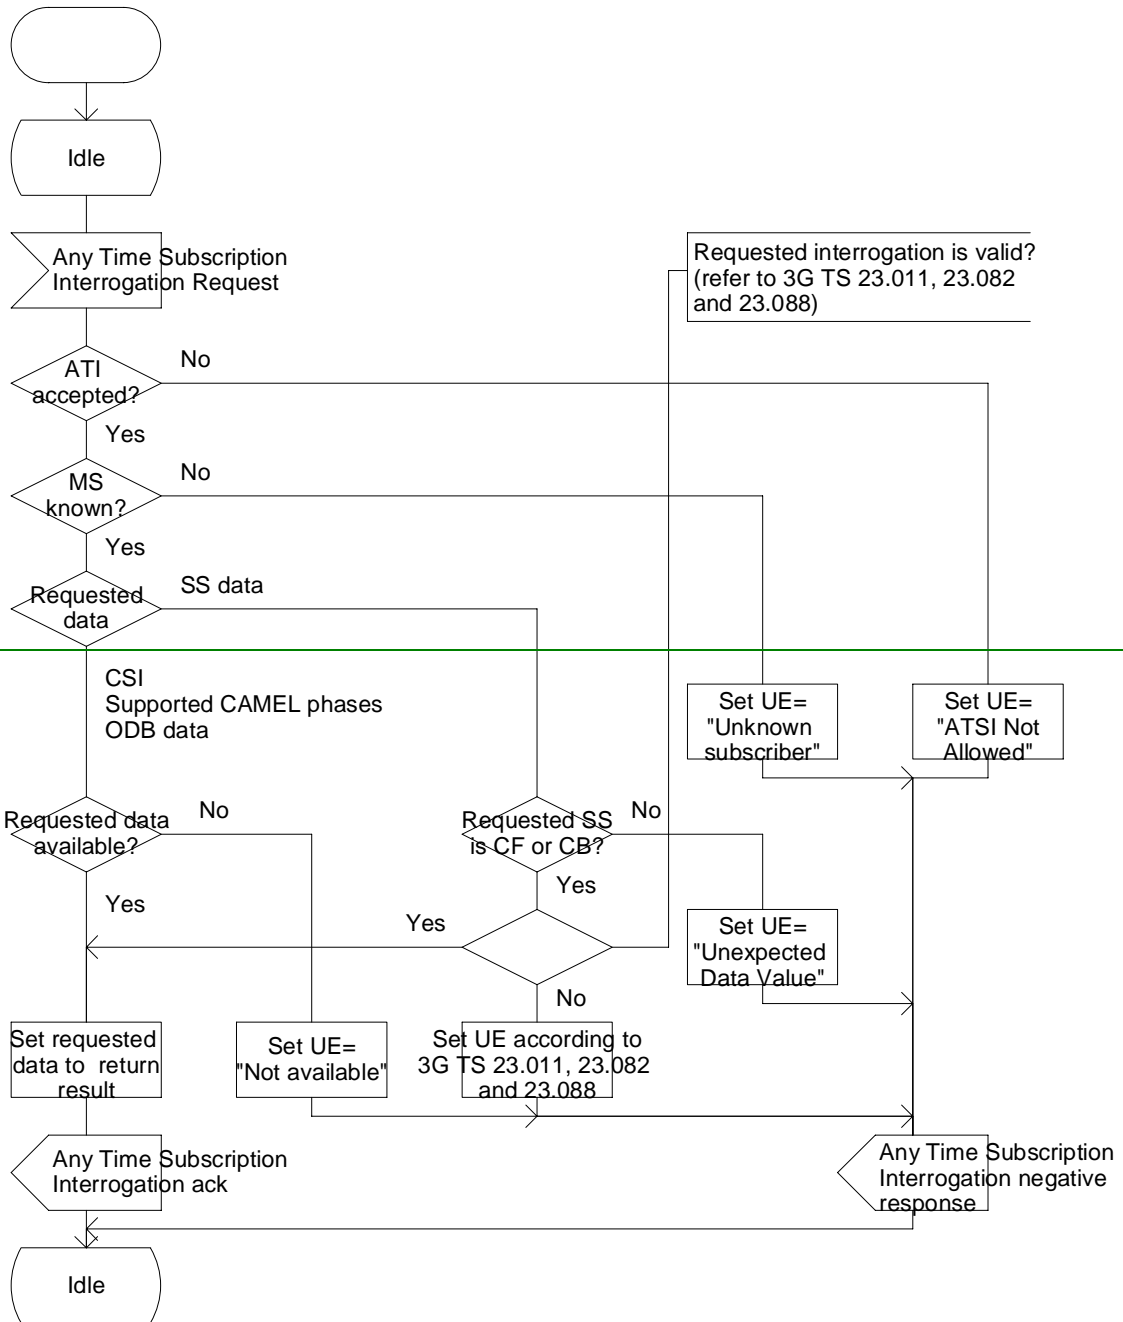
Idle

Any Time Subscription Interrogation Request

Requested interrogation is valid? (refer to 3G TS 23.011, 23.082 and 23.088)

ATI accepted?

No

Yes

MS known?

No

Yes

Requested data

SS data

CSI
Supported CAMEL phases
ODB data

Set UE= "Unknown subscriber"

Set UE= "ATSI Not Allowed"

Requested data available?

No

Requested SS is CF or CB?

No

Yes

Yes

Yes

Set UE= "Unexpected Data Value"

No

Set requested data to return result

Set UE= "Not available"

Set UE according to 3G TS 23.011, 23.082 and 23.088

Any Time Subscription Interrogation ack

Any Time Subscription Interrogation negative response

Idle